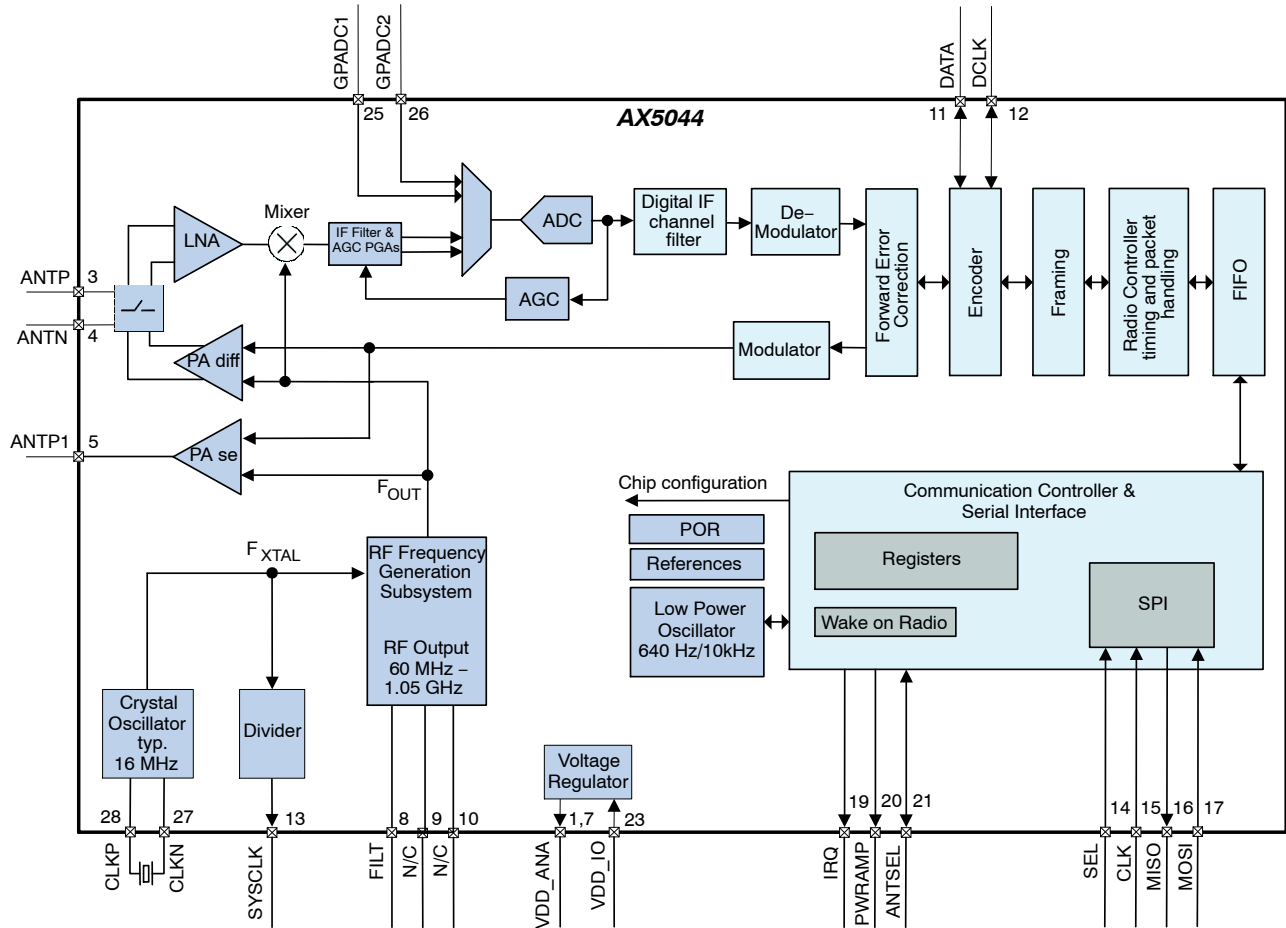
GPADC1
GPADC2
DATA
DCLK
25
26
11
12
AX5044
Mixer
LNA
IF Filter & AGC PGAs
ADC
Digital IF channel filter
De–Modulator
Forward Error Correction
Encoder
Framing
Radio Controller timing and packet handling
FIFO
ANTP 3
ANTN 4
AGC
PA diff
Modulator
ANTP1 5
PA se
$F_{OUT}$
Chip configuration
Communication Controller & Serial Interface
POR
References
Registers
$F_{XTAL}$
RF Frequency Generation Subsystem
RF Output 60 MHz – 1.05 GHz
Low Power Oscillator 640 Hz/10kHz
Wake on Radio
SPI
Crystal Oscillator typ. 16 MHz
Divider
Voltage Regulator
28
27
13
8
9
10
1,7
23
19
20
21
14
15
16
17
CLKP
CLKN
SYSCLK
FILT
N/C
N/C
VDD_ANA
VDD_IO
IRQ
PWRAMP
ANTSEL
SEL
CLK
MISO
MOSI